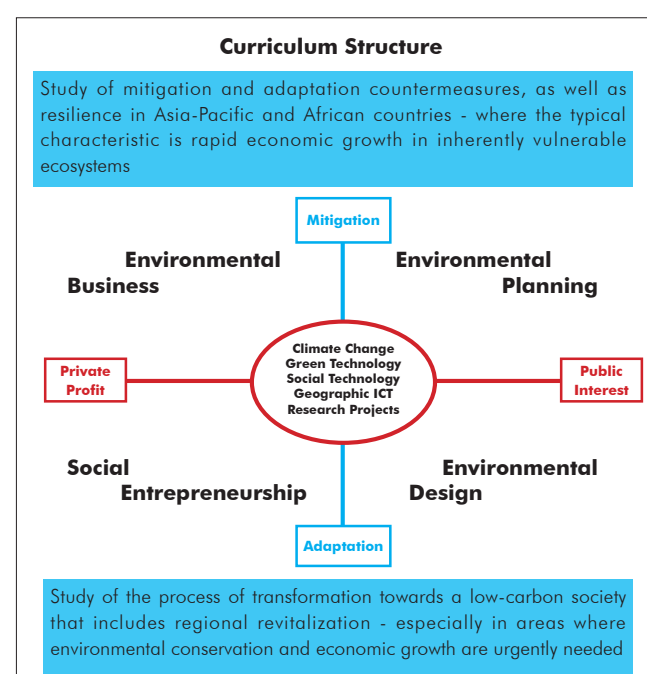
Curriculum Structure

Study of mitigation and adaptation countermeasures, as well as resilience in Asia-Pacific and African countries - where the typical characteristic is rapid economic growth in inherently vulnerable ecosystems

Mitigation

Environmental Business

Environmental Planning

Private Profit

Climate Change
Green Technology
Social Technology
Geographic ICT
Research Projects

Public Interest

Social Entrepreneurship

Environmental Design

Adaptation

Study of the process of transformation towards a low-carbon society that includes regional revitalization - especially in areas where environmental conservation and economic growth are urgently needed